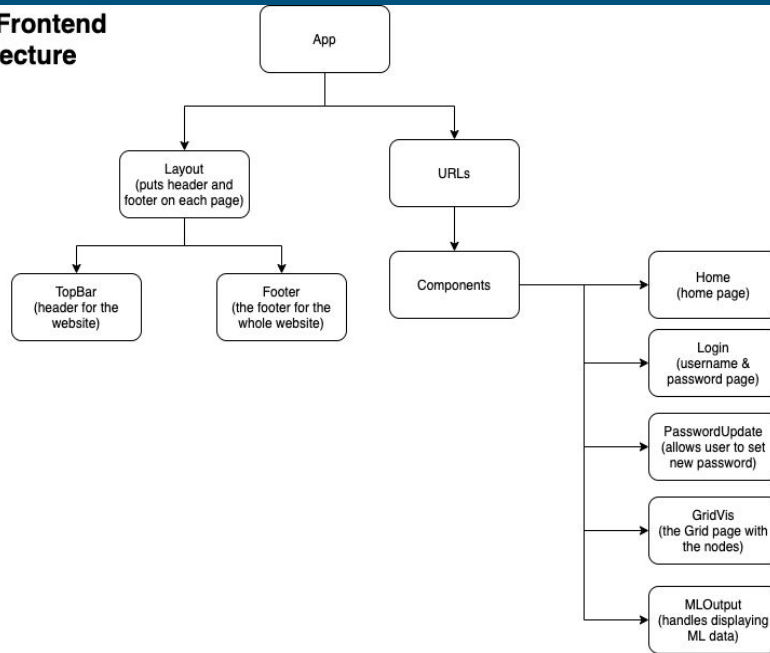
Frontend ecture

App

Layout (puts header and footer on each page)

URLs

TopBar (header for the website)

Footer (the footer for the whole website)

Components

Home (home page)

Login (username & password page)

PasswordUpdate (allows user to set new password)

GridVis (the Grid page with the nodes)

MLOutput (handles displaying ML data)